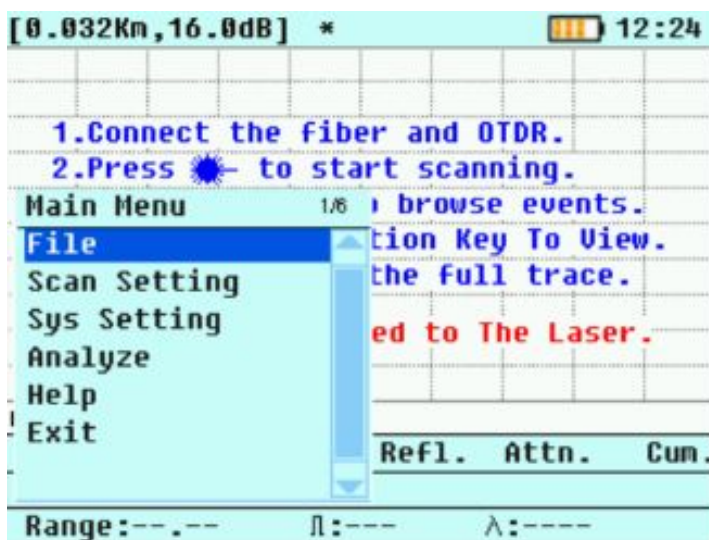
[0.032Km,16.0dB] * 12:24

1.Connect the fiber and OTDR.
2.Press to start scanning.

Main Menu 1/6
File
Scan Setting
Sys Setting
Analyze
Help
Exit

browse events.
tion Key To View.
the full trace.

ed to The Laser.

Refl. Attn. Cum.

Range:--.-- Л:--- λ:----